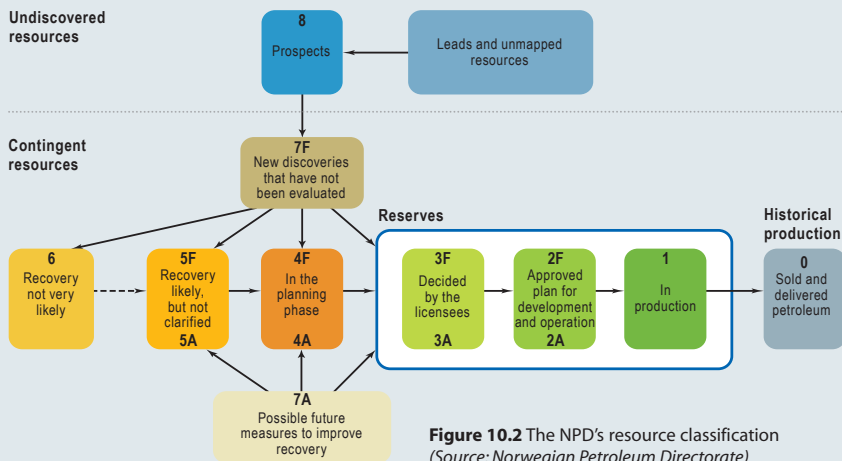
Undiscovered resources

8
Prospects

Leads and unmapped resources

Contingent resources

7F
New discoveries that have not been evaluated

Reserves

Historical production

6
Recovery not very likely

5F
Recovery likely, but not clarified
5A

4F
In the planning phase
4A

3F
Decided by the licensees
3A

2F
Approved plan for development and operation
2A

1
In production

0
Sold and delivered petroleum

7A
Possible future measures to improve recovery

**Figure 10.2** The NPD's resource classification
*(Source: Norwegian Petroleum Directorate)*